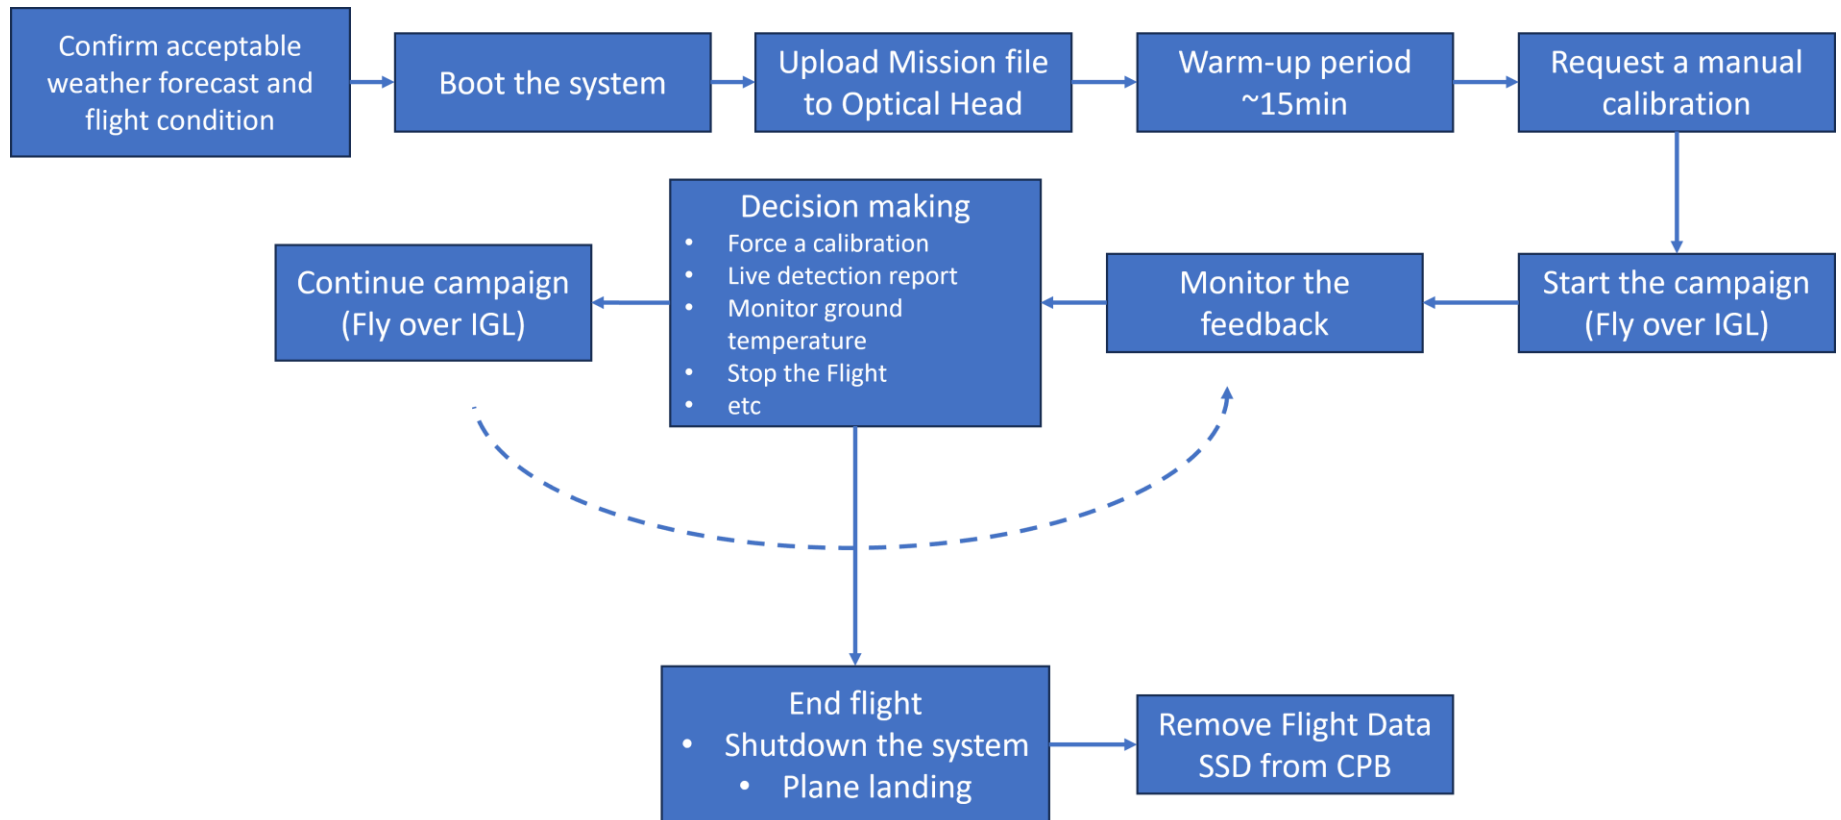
Confirm acceptable weather forecast and flight condition

Boot the system

Upload Mission file to Optical Head

Warm-up period ~15min

Request a manual calibration

Start the campaign (Fly over IGL)

Monitor the feedback

Decision making
- Force a calibration
- Live detection report
- Monitor ground temperature
- Stop the Flight
- etc

Continue campaign (Fly over IGL)

End flight
- Shutdown the system
- Plane landing

Remove Flight Data SSD from CPB